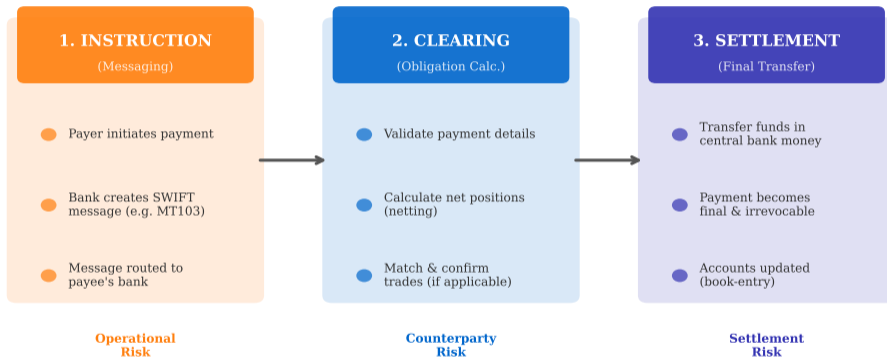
1. INSTRUCTION
(Messaging)

Payer initiates payment

Bank creates SWIFT message (e.g. MT103)

Message routed to payee's bank

2. CLEARING
(Obligation Calc.)

Validate payment details

Calculate net positions (netting)

Match & confirm trades (if applicable)

3. SETTLEMENT
(Final Transfer)

Transfer funds in central bank money

Payment becomes final & irrevocable

Accounts updated (book-entry)

Operational Risk

Counterparty Risk

Settlement Risk